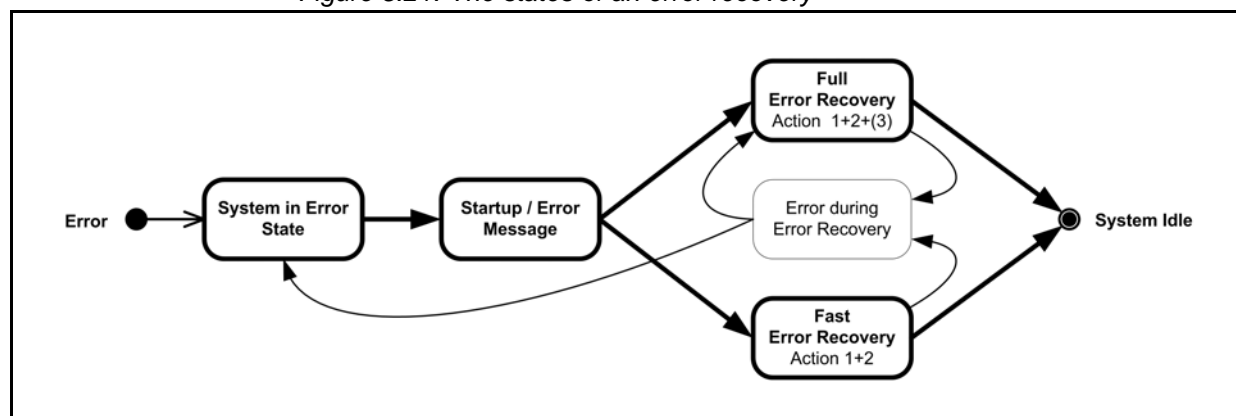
Figure 3.21: The states of an error recovery

Error

System in Error State

Startup / Error Message

Full Error Recovery Action 1+2+(3)

Error during Error Recovery

Fast Error Recovery Action 1+2

System Idle